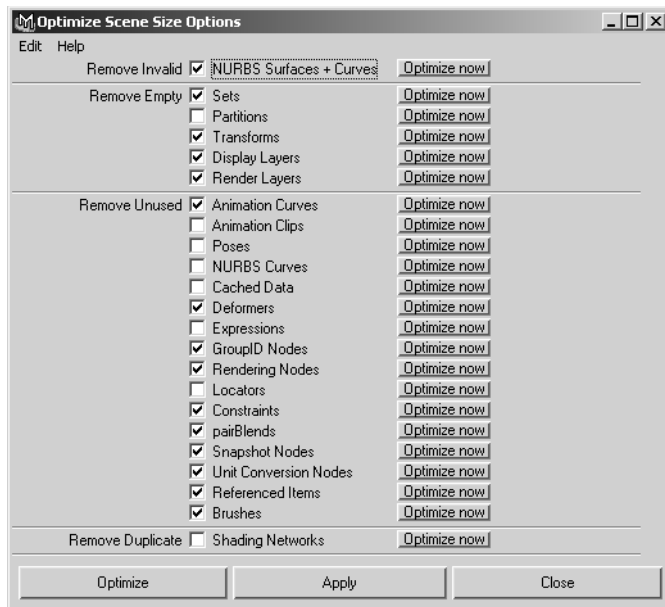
Optimize Scene Size Options

Edit Help

Remove Invalid NURBS Surfaces + Curves Optimize now

Remove Empty Sets Optimize now
Partitions Optimize now
Transforms Optimize now
Display Layers Optimize now
Render Layers Optimize now

Remove Unused Animation Curves Optimize now
Animation Clips Optimize now
Poses Optimize now
NURBS Curves Optimize now
Cached Data Optimize now
Deformers Optimize now
Expressions Optimize now
GroupID Nodes Optimize now
Rendering Nodes Optimize now
Locators Optimize now
Constraints Optimize now
pairBlends Optimize now
Snapshot Nodes Optimize now
Unit Conversion Nodes Optimize now
Referenced Items Optimize now
Brushes Optimize now

Remove Duplicate Shading Networks Optimize now

Optimize Apply Close